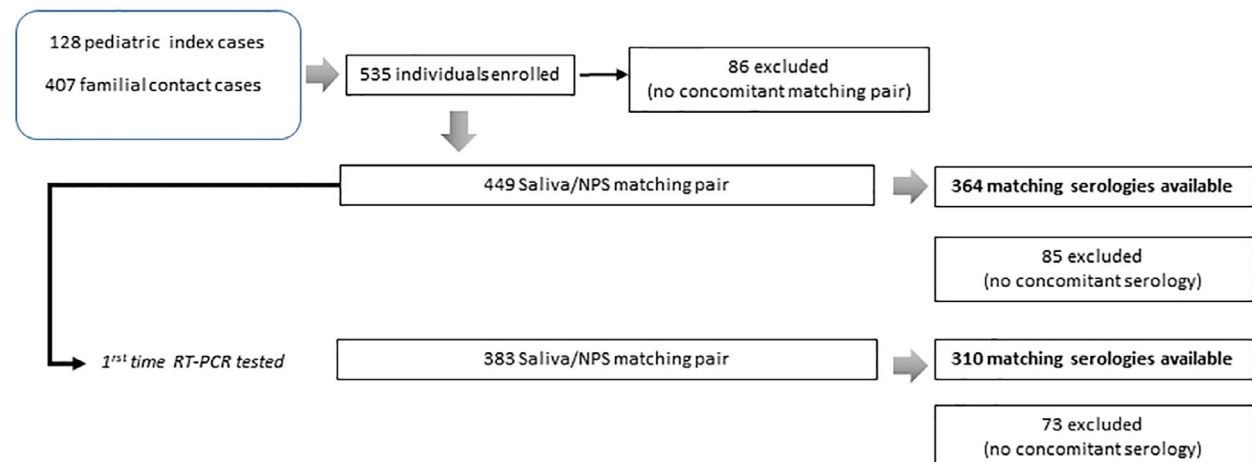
128 pediatric index cases

407 familial contact cases

535 individuals enrolled

86 excluded
(no concomitant matching pair)

449 Saliva/NPS matching pair

364 matching serologies available

85 excluded
(no concomitant serology)

$1^{rst}$ time RT-PCR tested

383 Saliva/NPS matching pair

310 matching serologies available

73 excluded
(no concomitant serology)